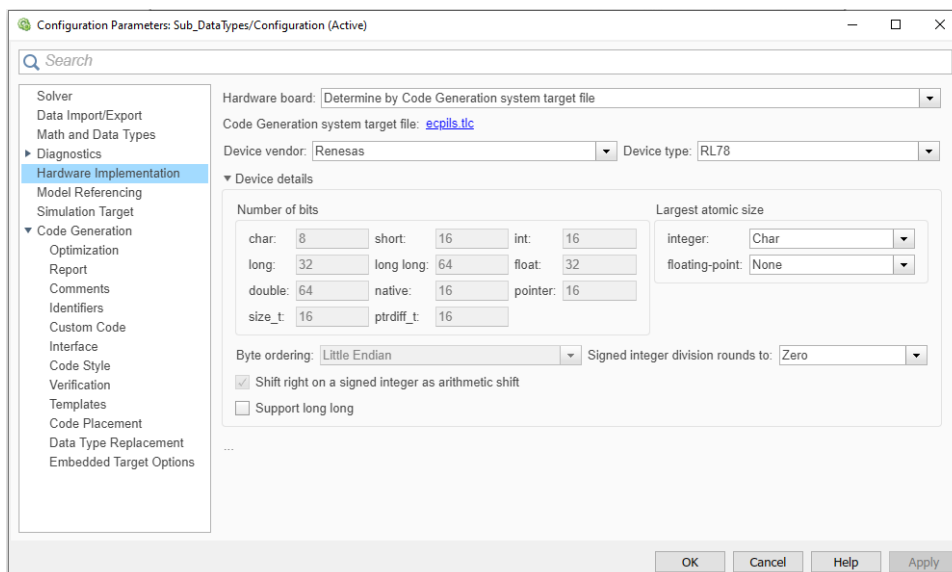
Configuration Parameters: Sub_DataTypes/Configuration (Active)

Search

Solver
Data Import/Export
Math and Data Types
Diagnostics
Hardware Implementation
Model Referencing
Simulation Target
Code Generation
Optimization
Report
Comments
Identifiers
Custom Code
Interface
Code Style
Verification
Templates
Code Placement
Data Type Replacement
Embedded Target Options

Hardware board: Determine by Code Generation system target file

Code Generation system target file: ecpils.tlc

Device vendor: Renesas

Device type: RL78

Device details

Number of bits

| char: | 8 | short: | 16 | int: | 16 |
|---|---|---|---|---|---|
| long: | 32 | long long: | 64 | float: | 32 |
| double: | 64 | native: | 16 | pointer: | 16 |
| size_t: | 16 | ptrdiff_t: | 16 | | |

Largest atomic size

integer: Char

floating-point: None

Byte ordering: Little Endian

Signed integer division rounds to: Zero

Shift right on a signed integer as arithmetic shift

Support long long

...

OK Cancel Help Apply